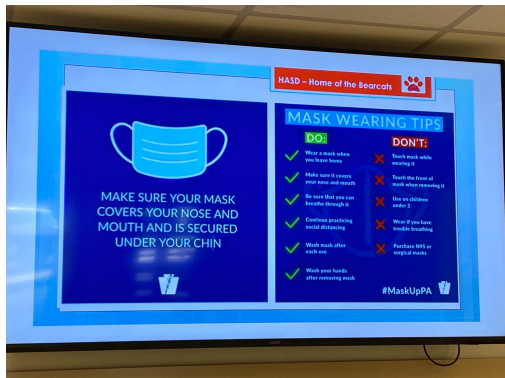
HASD – Home of the Bearcats

MAKE SURE YOUR MASK COVERS YOUR NOSE AND MOUTH AND IS SECURED UNDER YOUR CHIN

MASK WEARING TIPS

DO:

Wear a mask when you leave home

Make sure it covers your nose and mouth

Be sure that you can breathe through it

Continue practicing social distancing

Wash mask after each use

Wash your hands after removing mask

DON'T:

Touch mask while wearing it

Touch the front of mask when removing it

Use on children under 2

Wear if you have trouble breathing

Purchase N95 or surgical masks

#MaskUpPA